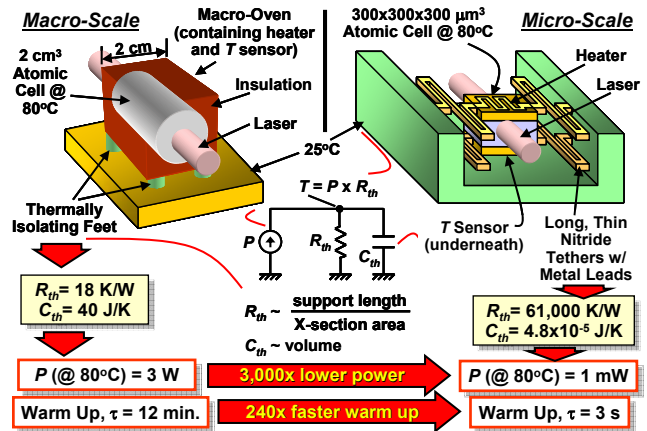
Macro-Scale

2 cm
Macro-Oven (containing heater and $T$ sensor)

300x300x300 μm$^3$ Atomic Cell @ 80$^o$C

Micro-Scale

2 cm$^3$ Atomic Cell @ 80$^o$C

Insulation

Laser

25$^o$C

Heater

Laser

Thermally Isolating Feet

$T = P \times R_{th}$

$P$

$R_{th}$

$C_{th}$

$T$ Sensor (underneath)

Long, Thin Nitride Tethers w/ Metal Leads

$R_{th}$= 18 K/W
$C_{th}$= 40 J/K

$R_{th} \sim \frac{\text{support length}}{\text{X-section area}}$

$C_{th}$ ~ volume

$R_{th}$= 61,000 K/W
$C_{th}$= 4.8x10$^{-5}$ J/K

$P$ (@ 80$^o$C) = 3 W

3,000x lower power

$P$ (@ 80$^o$C) = 1 mW

Warm Up, τ = 12 min.

240x faster warm up

Warm Up, τ = 3 s